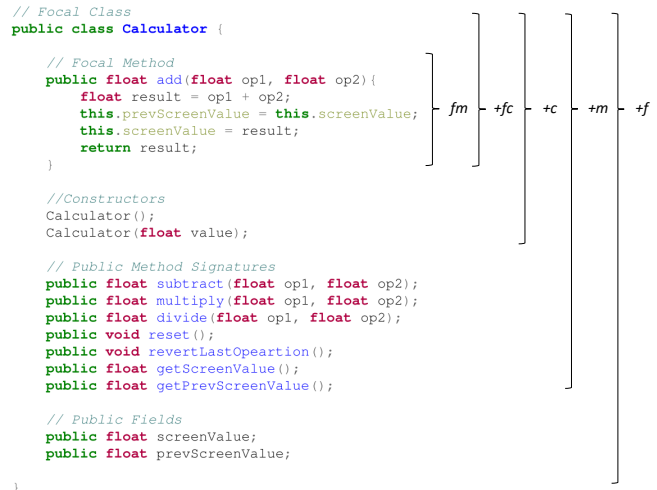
// Focal Class
public class Calculator {

    // Focal Method
    public float add(float op1, float op2){
        float result = op1 + op2;
        this.prevScreenValue = this.screenValue;
        this.screenValue = result;
        return result;
    }

    //Constructors
    Calculator();
    Calculator(float value);

    // Public Method Signatures
    public float subtract(float op1, float op2);
    public float multiply(float op1, float op2);
    public float divide(float op1, float op2);
    public void reset();
    public void revertLastOpeartion();
    public float getScreenValue();
    public float getPrevScreenValue();

    // Public Fields
    public float screenValue;
    public float prevScreenValue;

}

fm
+fc
+c
+m
+f